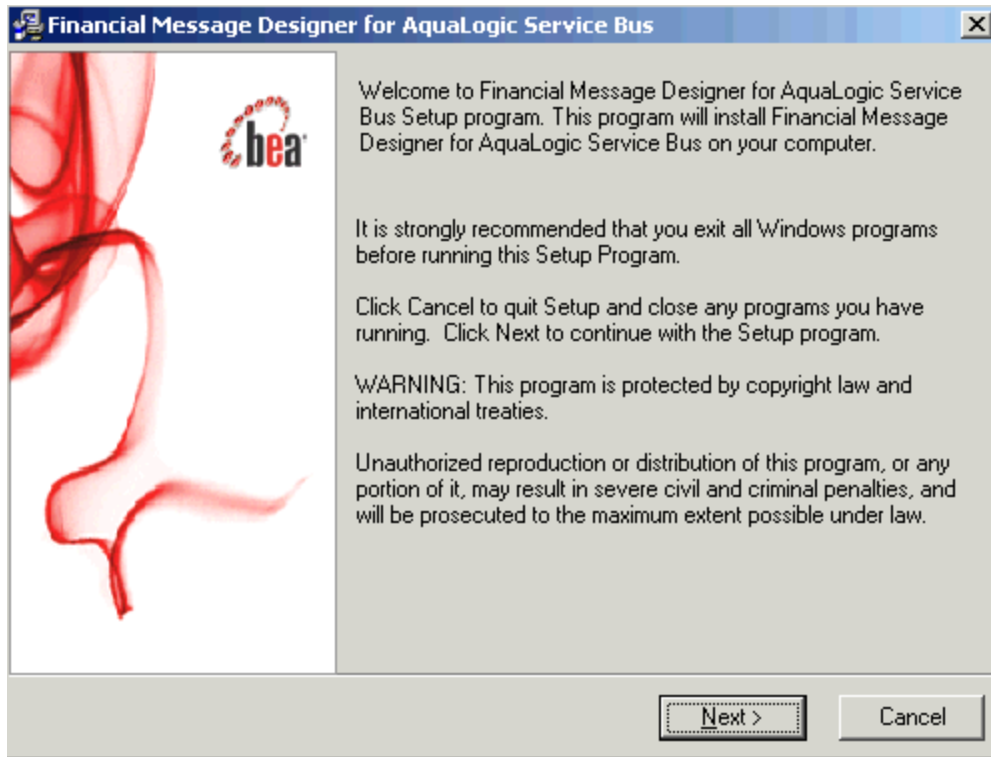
Financial Message Designer for AquaLogic Service Bus

bea

Welcome to Financial Message Designer for AquaLogic Service Bus Setup program. This program will install Financial Message Designer for AquaLogic Service Bus on your computer.

It is strongly recommended that you exit all Windows programs before running this Setup Program.

Click Cancel to quit Setup and close any programs you have running. Click Next to continue with the Setup program.

WARNING: This program is protected by copyright law and international treaties.

Unauthorized reproduction or distribution of this program, or any portion of it, may result in severe civil and criminal penalties, and will be prosecuted to the maximum extent possible under law.

Next >

Cancel